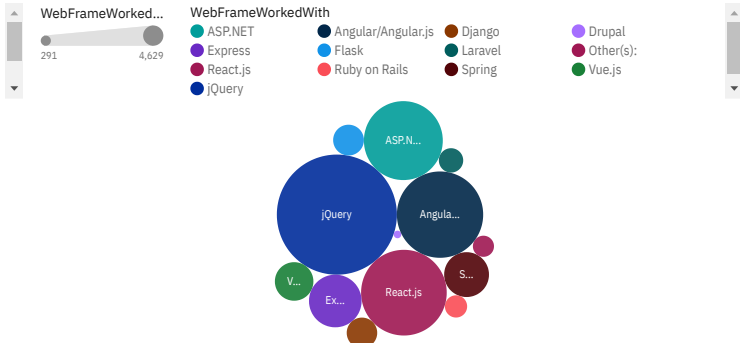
WebFrameWorked...

291

4,629

WebFrameWorkedWith

ASP.NET

Angular/Angular.js

Django

Drupal

Express

Flask

Laravel

Other(s):

React.js

Ruby on Rails

Spring

Vue.js

jQuery

ASP.N...

jQuery

Angula...

S...

V...

Ex...

React.js